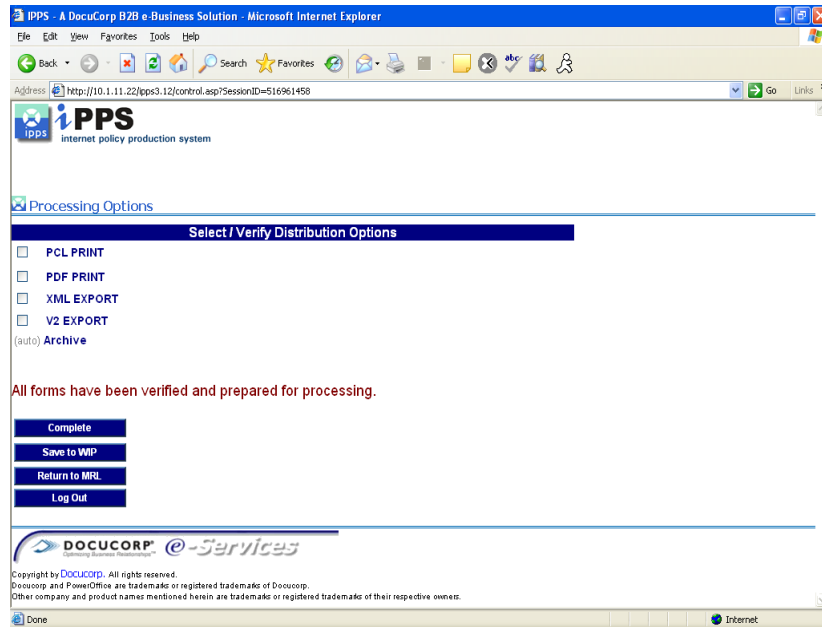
IPPS - A DocuCorp B2B e-Business Solution - Microsoft Internet Explorer

File Edit View Favorites Tools Help

Back Search Favorites

Address http://10.1.11.22/ipps3.12/control.asp?SessionID=516961458 Go Links

ipps iPPS
internet policy production system

Processing Options

Select / Verify Distribution Options

PCL PRINT

PDF PRINT

XML EXPORT

V2 EXPORT

(auto) Archive

All forms have been verified and prepared for processing.

Complete

Save to WIP

Return to MRL

Log Out

DOCUCORP® Optimizing Business Relationships™ e-Services

Copyright by Docucorp. All rights reserved.
Docucorp and PowerOffice are trademarks or registered trademarks of Docucorp.
Other company and product names mentioned herein are trademarks or registered trademarks of their respective owners.

Done Internet